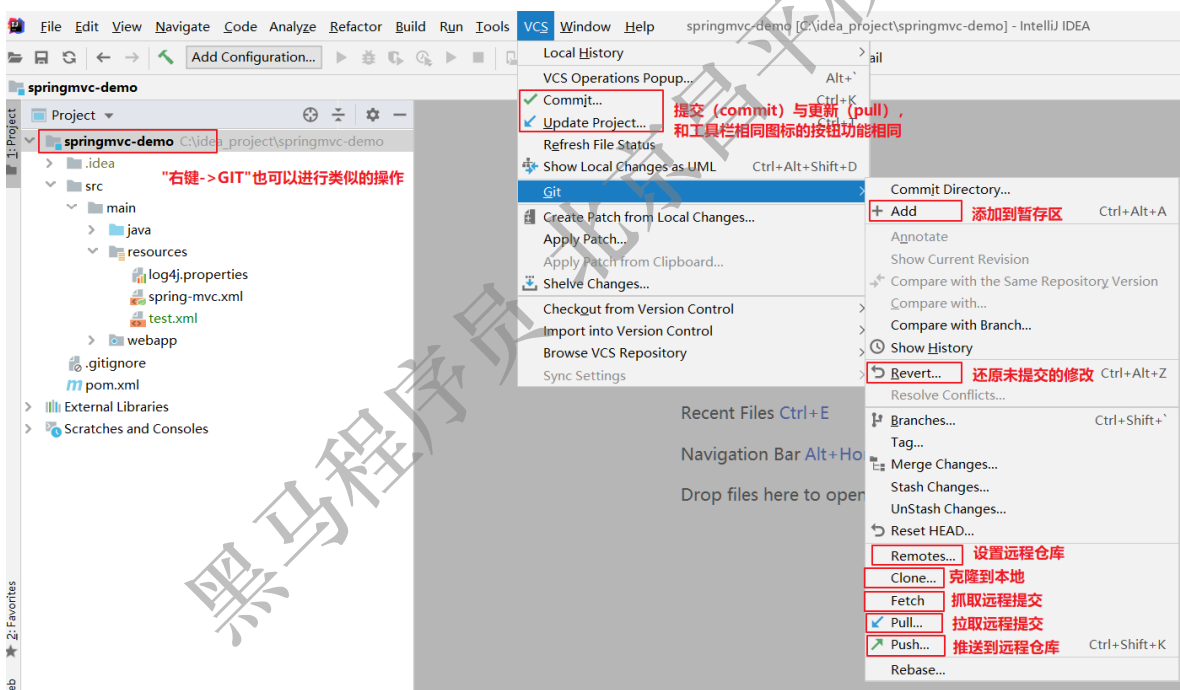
File Edit View Navigate Code Analyze Refactor Build Run Tools VCS Window Help springmvc-demo [C:\idea_project\springmvc-demo] - IntelliJ IDEA

Add Configuration...

springmvc-demo

1: Project

Project

springmvc-demo C:\idea_project\springmvc-demo
.idea
src
main
java
resources
log4j.properties
spring-mvc.xml
test.xml
webapp
.gitignore
pom.xml
External Libraries
Scratches and Consoles

"右键->GIT"也可以进行类似的操作

2: Favorites

Local History
VCS Operations Popup... Alt+`
Commit... Ctrl+K
Update Project... Ctrl+T
Refresh File Status
Show Local Changes as UML Ctrl+Alt+Shift+D
Git
Create Patch from Local Changes...
Apply Patch...
Apply Patch from Clipboard...
Shelve Changes...
Checkout from Version Control
Import into Version Control
Browse VCS Repository
Sync Settings

提交（commit）与更新（pull），和工具栏相同图标的按钮功能相同

Commit Directory...
Add Ctrl+Alt+A
添加到暂存区
Annotate
Show Current Revision
Compare with the Same Repository Version
Compare with...
Compare with Branch...
Show History
Revert... Ctrl+Alt+Z
还原未提交的修改
Resolve Conflicts...
Branches... Ctrl+Shift+`
Tag...
Merge Changes...
Stash Changes...
UnStash Changes...
Reset HEAD...
Remotes...
设置远程仓库
Clone...
克隆到本地
Fetch
抓取远程提交
Pull...
拉取远程提交
Push... Ctrl+Shift+K
推送到远程仓库
Rebase...

Recent Files Ctrl+E
Navigation Bar Alt+Ho
Drop files here to open

黑马程序员 北京昌平